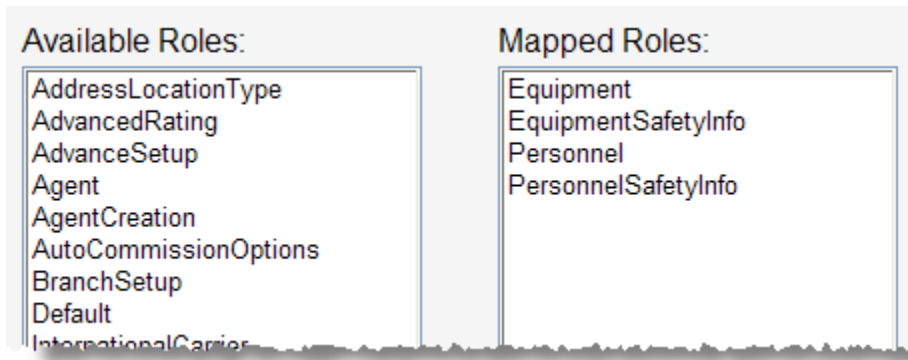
Available Roles:

AddressLocationType
AdvancedRating
AdvanceSetup
Agent
AgentCreation
AutoCommissionOptions
BranchSetup
Default
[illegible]

Mapped Roles:

Equipment
EquipmentSafetyInfo
Personnel
PersonnelSafetyInfo